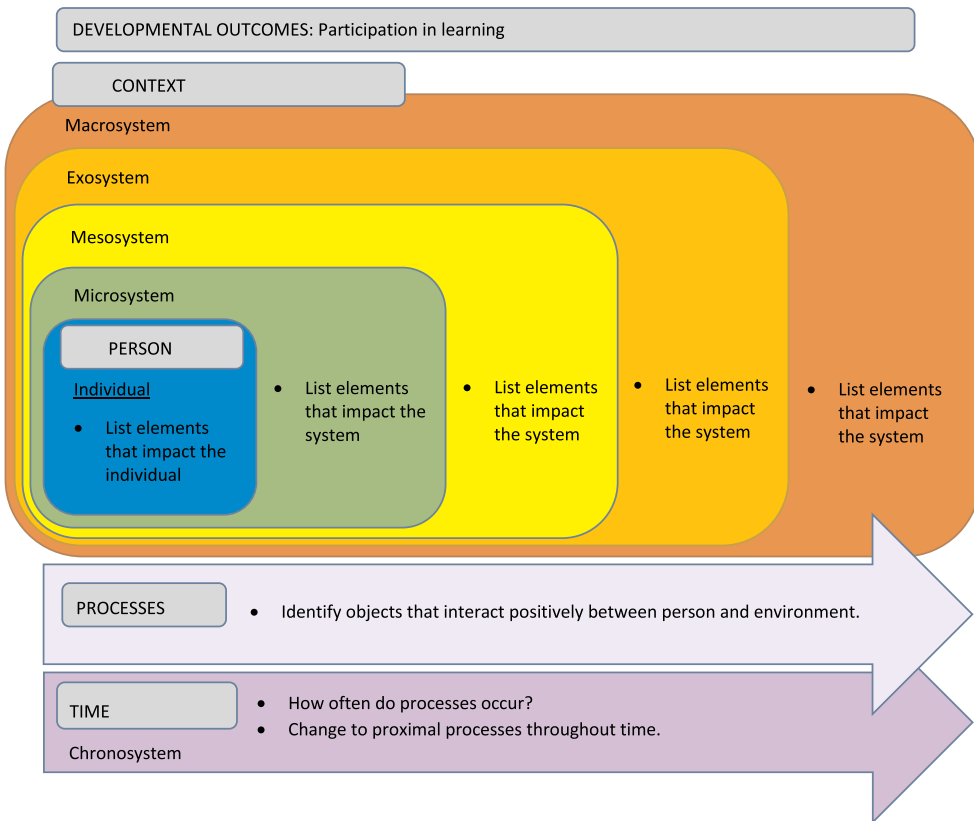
DEVELOPMENTAL OUTCOMES: Participation in learning

CONTEXT

Macrosystem

Exosystem

Mesosystem

Microsystem

PERSON

Individual

- List elements that impact the individual

- List elements that impact the system

- List elements that impact the system

- List elements that impact the system

- List elements that impact the system

PROCESSES

- Identify objects that interact positively between person and environment.

TIME

- How often do processes occur?
- Change to proximal processes throughout time.

Chronosystem